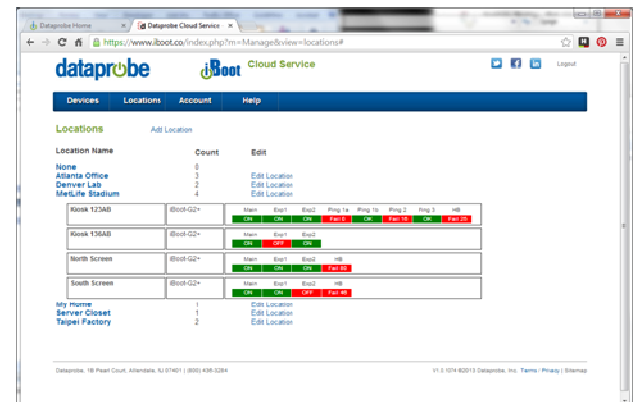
Dataprobe Home × Dataprobe Cloud Service ×

https://www.iboot.co/index.php?m=Manage&view=locations#

dataprobe iBoot Cloud Service

Logout

Devices Locations Account Help

Locations Add Location

| Location Name | Count | Edit |
|---|---|---|
| None | 6 | |
| Atlanta Office | 3 | Edit Location |
| Denver Lab | 2 | Edit Location |
| MetLife Stadium | 4 | Edit Location |

| Kiosk 123AB | iBoot-G2+ | Main ON | Exp1 ON | Exp2 ON | Ping 1a Fail 0 | Ping 1b OK | Ping 2 Fail 16 | Ping 3 OK | HB Fail 20 |
|---|---|---|---|---|---|---|---|---|---|
| Kiosk 136AB | iBoot-G2+ | Main ON | Exp1 OFF | Exp2 ON | | | | | |
| North Screen | iBoot-G2+ | Main ON | Exp1 ON | Exp2 ON | HB Fail 60 | | | | |
| South Screen | iBoot-G2+ | Main ON | Exp1 ON | Exp2 OFF | HB Fail 46 | | | | |

| | | |
|---|---|---|
| My Home | 1 | Edit Location |
| Server Closet | 1 | Edit Location |
| Target Factory | 2 | Edit Location |

Dataprobe, 1B Pearl Court, Allendale, NJ 07401 | (800) 898-3286

V1.3.1014 ©2013 Dataprobe, Inc. Terms / Privacy | Sitemap